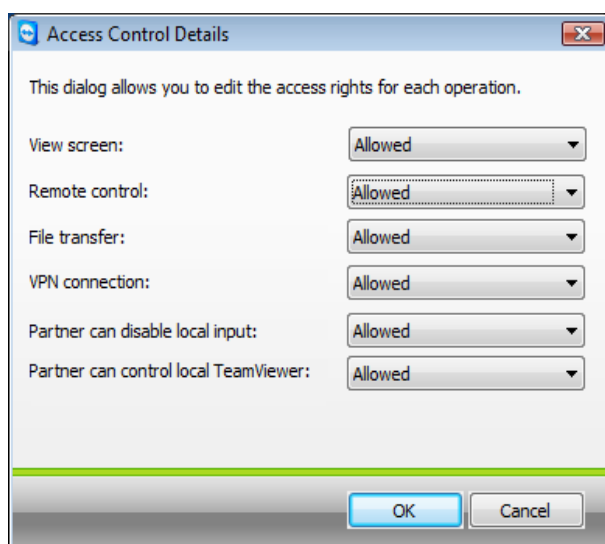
Access Control Details

This dialog allows you to edit the access rights for each operation.

View screen: Allowed

Remote control: Allowed

File transfer: Allowed

VPN connection: Allowed

Partner can disable local input: Allowed

Partner can control local TeamViewer: Allowed

OK Cancel